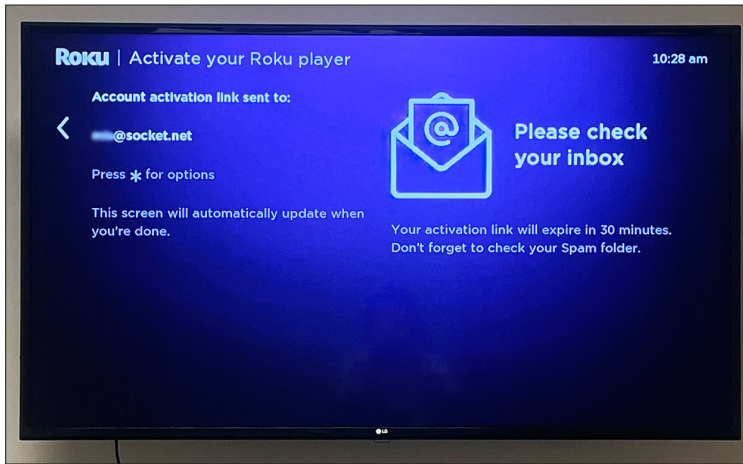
Roku | Activate your Roku player

10:28 am

Account activation link sent to:

<

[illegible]@socket.net

Press * for options

This screen will automatically update when you're done.

@

Please check your inbox

Your activation link will expire in 30 minutes. Don't forget to check your Spam folder.

LG